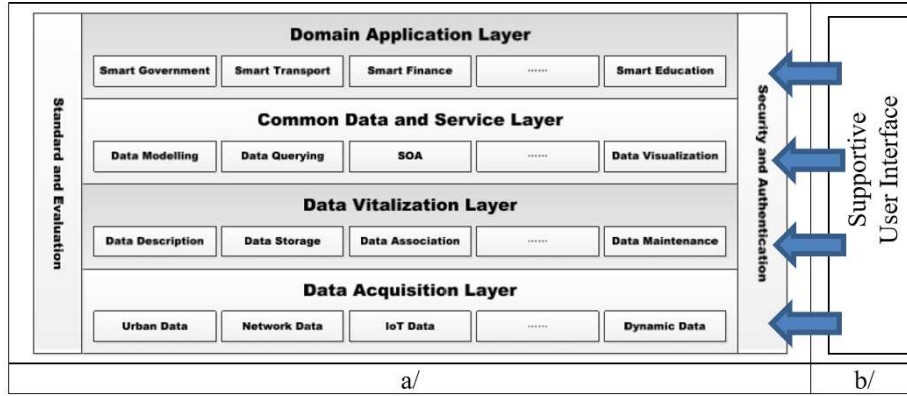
Standard and Evaluation

Domain Application Layer

Smart Government | Smart Transport | Smart Finance | ...... | Smart Education

Common Data and Service Layer

Data Modelling | Data Querying | SOA | ...... | Data Visualization

Data Vitalization Layer

Data Description | Data Storage | Data Association | ...... | Data Maintenance

Data Acquisition Layer

Urban Data | Network Data | IoT Data | ...... | Dynamic Data

Security and Authentication

Supportive User Interface

a/

b/